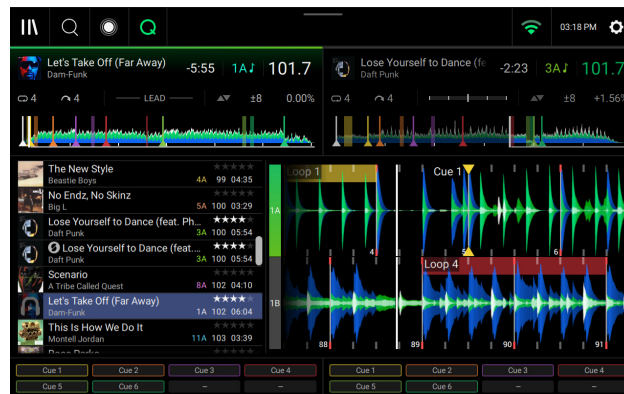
03:18 PM

Let's Take Off (Far Away)
Dam-Funk
-5:55 1A 101.7
4 4 LEAD ±8 0.00%

Lose Yourself to Dance (fe
Daft Punk
-2:23 3A 101.7
4 4 ±8 +1.56%

The New Style
Beastie Boys
4A 99 04:35

No Endz, No Skinz
Big L
5A 100 03:29

Lose Yourself to Dance (feat. Ph...
Daft Punk
3A 100 05:54

Lose Yourself to Dance (feat. Ph...
Daft Punk
3A 100 05:54

Scenario
A Tribe Called Quest
8A 102 04:10

Let's Take Off (Far Away)
Dam-Funk
1A 102 06:04

This Is How We Do It
Montell Jordan
11A 103 03:39

Loop 1
Cue 1
1A
4
5
6
Loop 4
1B
88
89
90
91

Cue 1 Cue 2 Cue 3 Cue 4
Cue 5 Cue 6 -- --
Cue 1 Cue 2 Cue 3 Cue 4
Cue 5 Cue 6 -- --